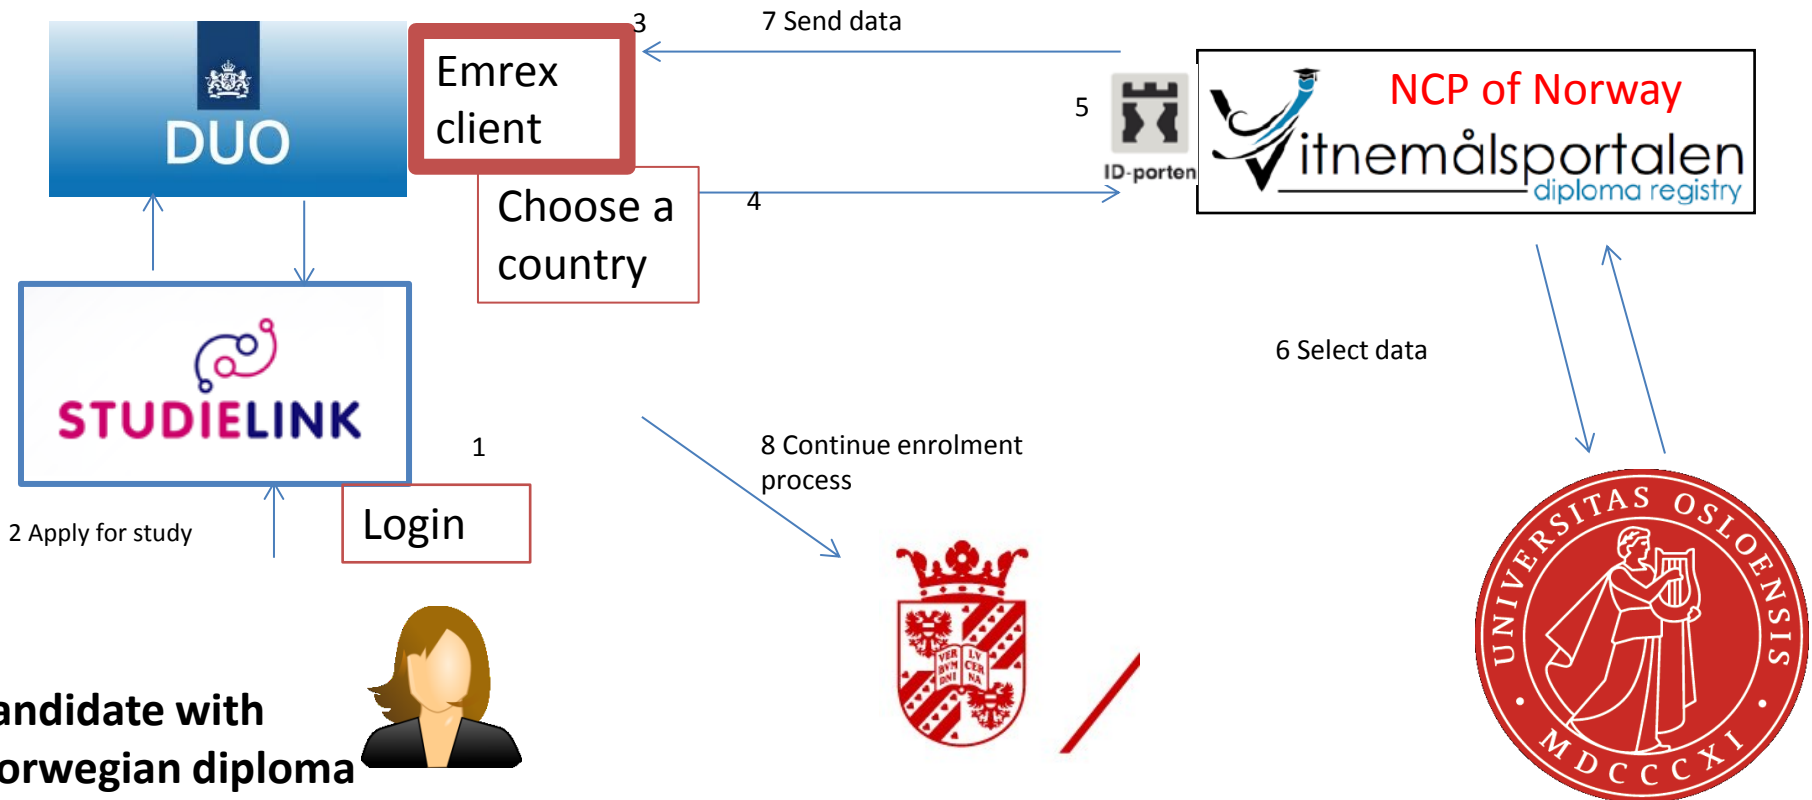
DUO

Emrex client

3

7 Send data

5

ID-porten

NCP of Norway

Vitnemålsportalen
diploma registry

Choose a country

4

STUDIELINK

6 Select data

1

8 Continue enrolment process

2 Apply for study

Login

andidate with
orwegian diploma

VER BVM DNI
LV CER NA

UNIVERSITAS OSLOENSIS
MDCCCXI